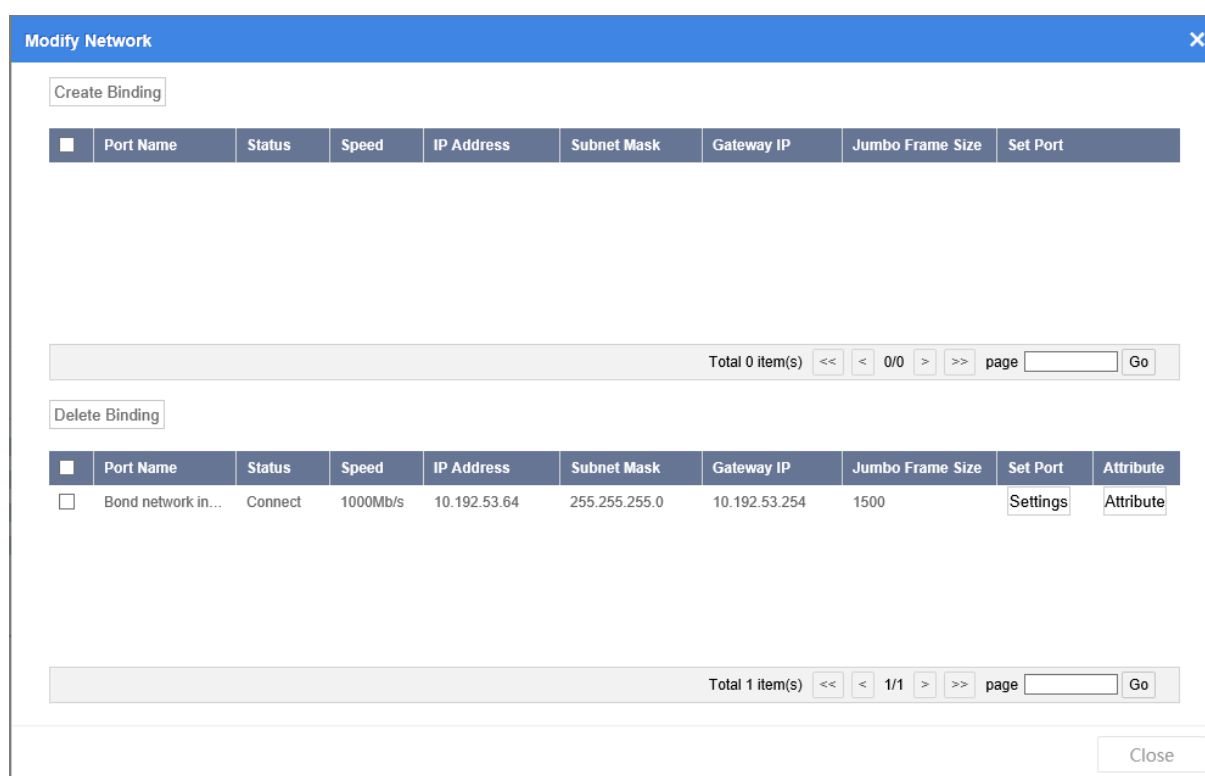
Modify Network

Create Binding

| | Port Name | Status | Speed | IP Address | Subnet Mask | Gateway IP | Jumbo Frame Size | Set Port |
|---|---|---|---|---|---|---|---|---|

Total 0 item(s) << < 0/0 > >> page Go

Delete Binding

| | Port Name | Status | Speed | IP Address | Subnet Mask | Gateway IP | Jumbo Frame Size | Set Port | Attribute |
|---|---|---|---|---|---|---|---|---|---|
| | Bond network in... | Connect | 1000Mb/s | 10.192.53.64 | 255.255.255.0 | 10.192.53.254 | 1500 | Settings | Attribute |

Total 1 item(s) << < 1/1 > >> page Go

Close